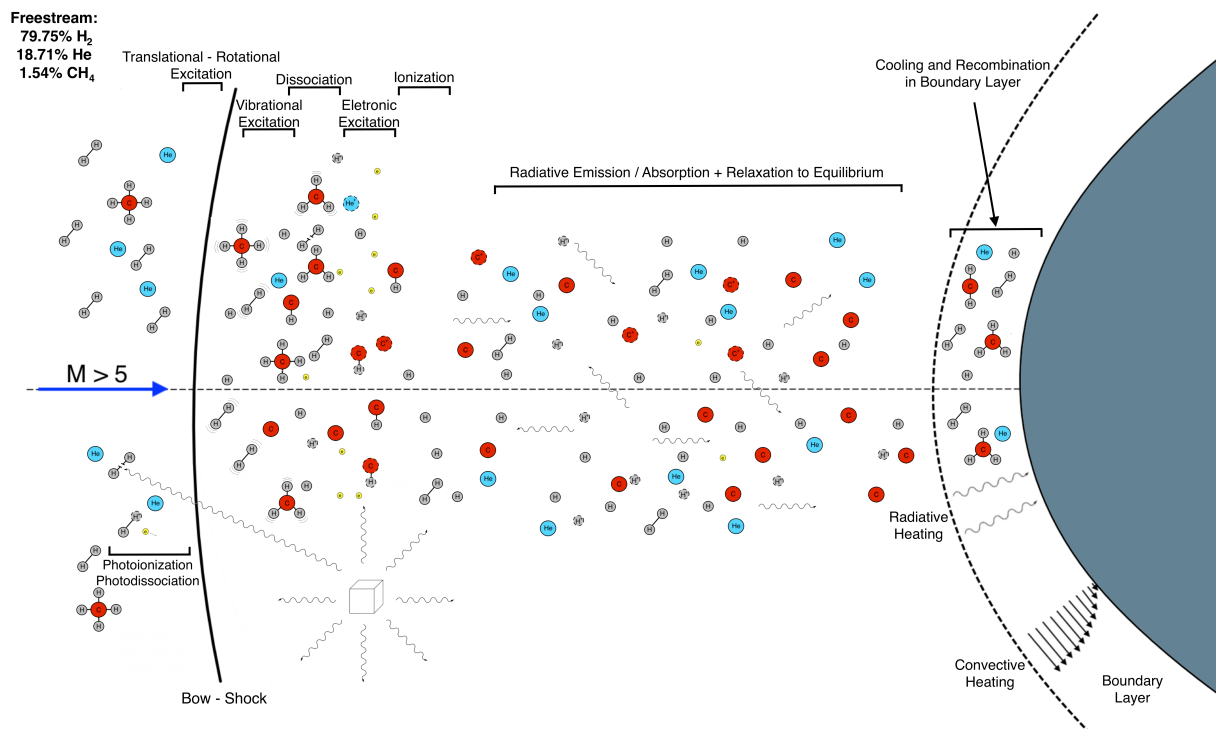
Freestream:
79.75% $H_2$
18.71% He
1.54% $CH_4$

Translational - Rotational Excitation

Dissociation

Ionization

Vibrational Excitation

Eletronic Excitation

Cooling and Recombination in Boundary Layer

Radiative Emission / Absorption + Relaxation to Equilibrium

M > 5

Photoionization
Photodissociation

Radiative Heating

Convective Heating

Boundary Layer

Bow - Shock